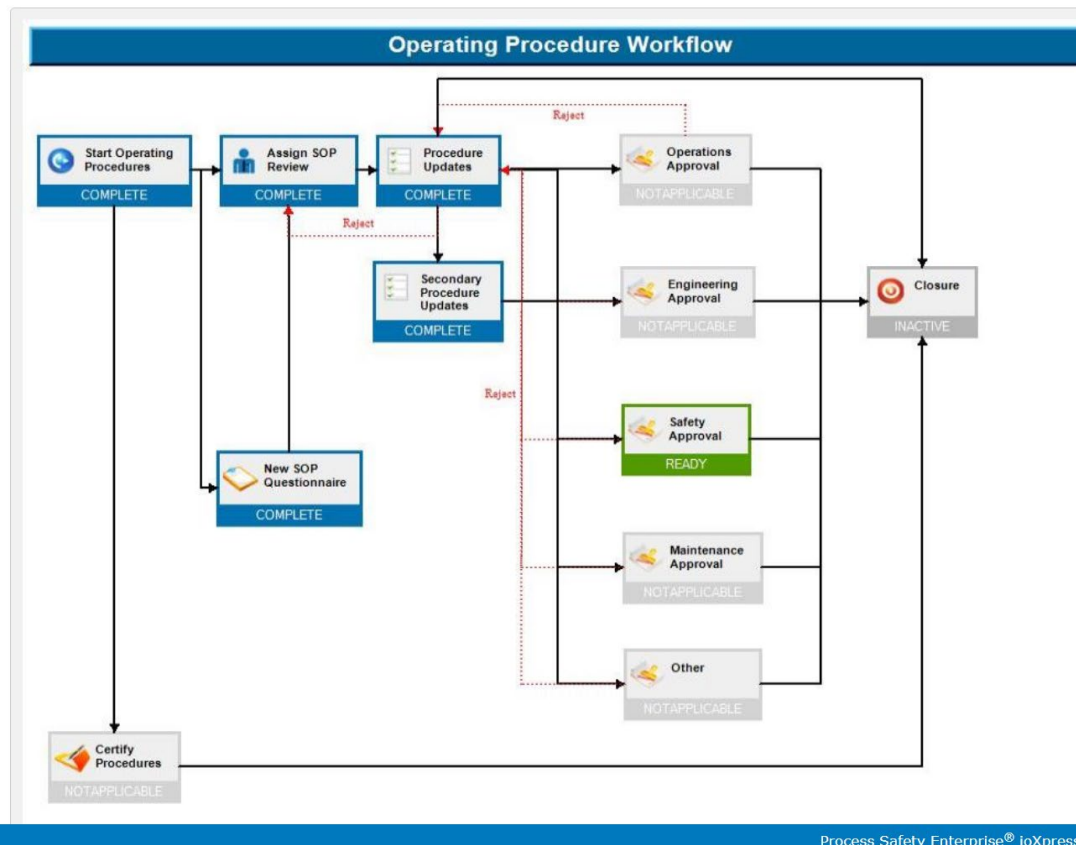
Operating Procedure Workflow

Reject

Start Operating Procedures
COMPLETE

Assign SOP Review
COMPLETE

Procedure Updates
COMPLETE

Operations Approval
NOTAPPLICABLE

Reject

Secondary Procedure Updates
COMPLETE

Engineering Approval
NOTAPPLICABLE

Closure
INACTIVE

Reject

Safety Approval
READY

New SOP Questionnaire
COMPLETE

Maintenance Approval
NOTAPPLICABLE

Other
NOTAPPLICABLE

Certify Procedures
NOTAPPLICABLE

Process Safety Enterprise® ioXpress